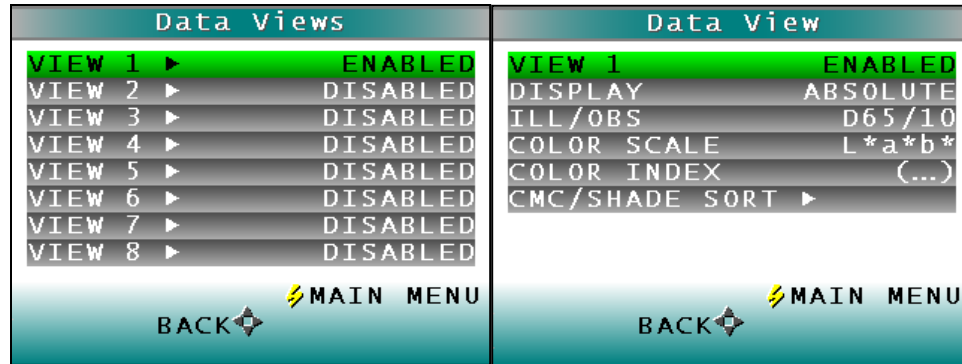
Data Views

VIEW 1 ► ENABLED
VIEW 2 ► DISABLED
VIEW 3 ► DISABLED
VIEW 4 ► DISABLED
VIEW 5 ► DISABLED
VIEW 6 ► DISABLED
VIEW 7 ► DISABLED
VIEW 8 ► DISABLED

MAIN MENU
BACK

Data View

VIEW 1 ENABLED
DISPLAY ABSOLUTE
ILL/OBS D65/10
COLOR SCALE L*a*b*
COLOR INDEX (...)
CMC/SHADE SORT ►

MAIN MENU
BACK